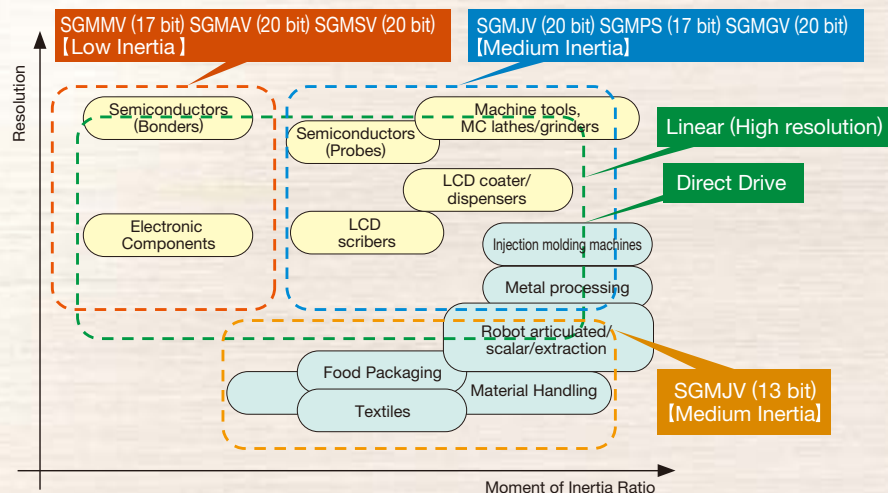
SGMMV (17 bit) SGMAV (20 bit) SGMSV (20 bit)
【Low Inertia】

SGMJV (20 bit) SGMPS (17 bit) SGMGV (20 bit)
【Medium Inertia】

Resolution

Semiconductors (Bonders)

Machine tools, MC lathes/grinders

Semiconductors (Probes)

Linear (High resolution)

LCD coater/ dispensers

Direct Drive

Electronic Components

LCD scribers

Injection molding machines

Metal processing

Robot articulated/ scalar/extraction

Food Packaging

Material Handling

Textiles

SGMJV (13 bit)
【Medium Inertia】

Moment of Inertia Ratio